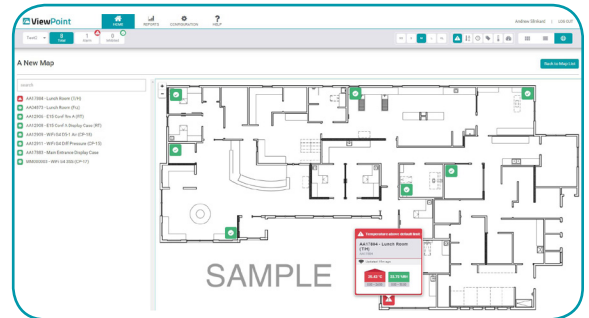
ViewPoint

HOME
REPORTS
CONFIGURATION
HELP

Andrew Stillard | LOG OUT

Fixed
8
Total
1
Alarm
0
Inhibited

A New Map

Back to Map List

search

AA17884 - Lunch Room (T/H)
AA04873 - Lunch Room (Pw)
AA12930 - E15 Conf Rm A (RT)
AA12939 - E15 Conf Rm Display Case (RT)
AA12909 - WiFi Gd DS11 Ac (CP-15)
AA12911 - WiFi Gd Diff Pressure (CP-15)
AA17885 - Main Entrance Display Case
SM000000 - WiFi Gd 350i (CP-17)

+
-

Temperature above default limit

AA17884 - Lunch Room (T/H)

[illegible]

26.52 °C
33.72 %RH

SAMPLE